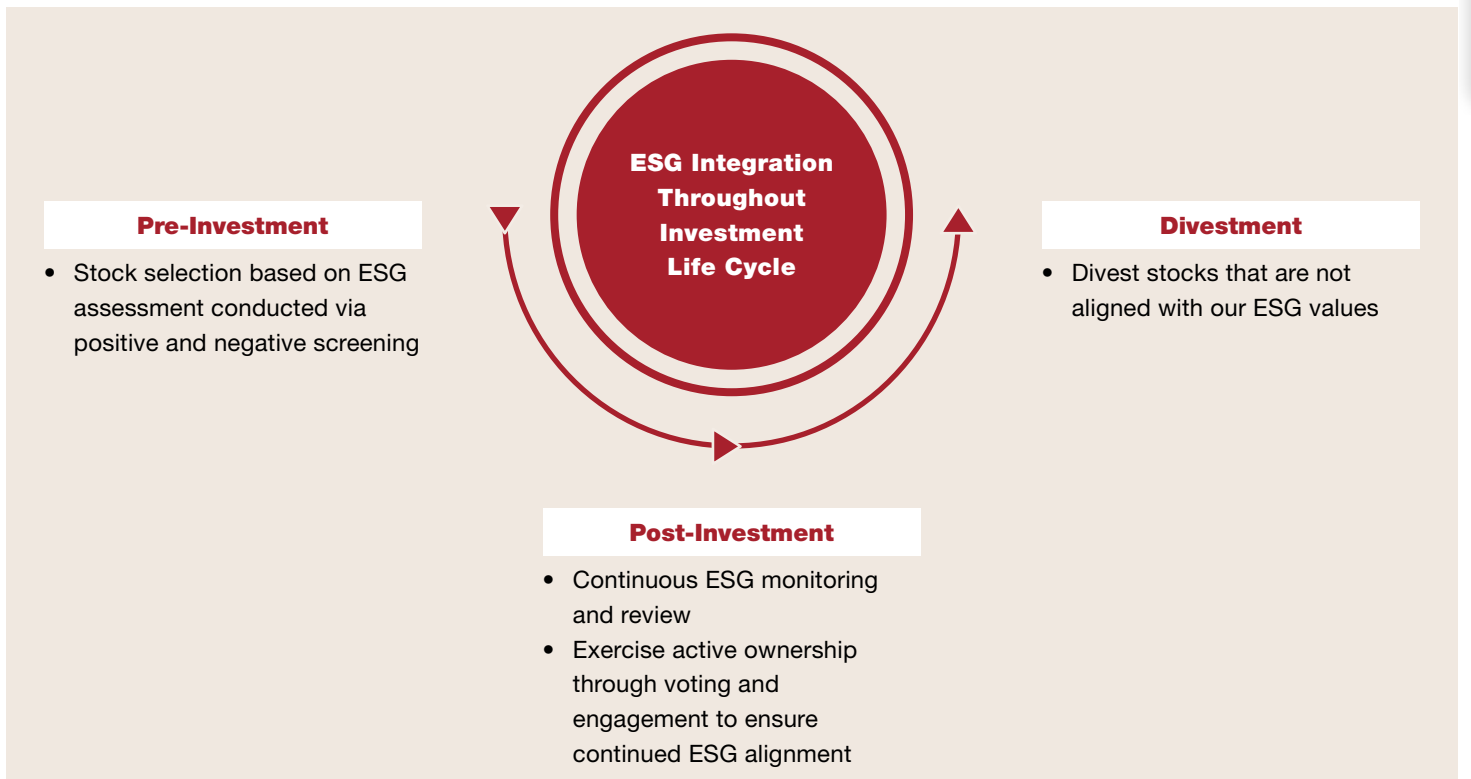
ESG Integration Throughout Investment Life Cycle

Pre-Investment

• Stock selection based on ESG assessment conducted via positive and negative screening

Post-Investment

• Continuous ESG monitoring and review
• Exercise active ownership through voting and engagement to ensure continued ESG alignment

Divestment

• Divest stocks that are not aligned with our ESG values